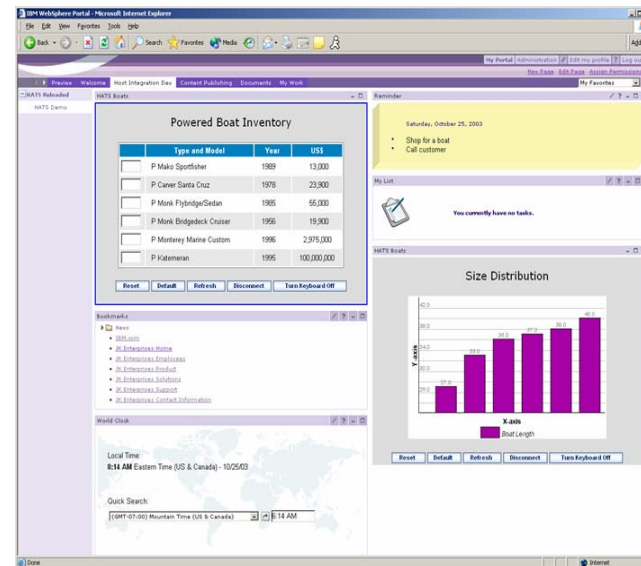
IBM WebSphere Portal - Microsoft Internet Explorer

File Edit View Favorites Tools Help

Back Search Favorites Media

Add

My Portal Administration Edit my profile Log out

New Page Edit Page Assign Permissions

Preview Welcome Host Integration Dev Content Publishing Documents My Work

My Favorites

HATS Reloaded

HATS Demo

HATS Boats

Powered Boat Inventory

| | Type and Model | Year | US$ |
|---|---|---|---|
| | P Mako Sportfisher | 1989 | 13,000 |
| | P Carver Santa Cruz | 1978 | 23,900 |
| | P Monk Flybridge/Sedan | 1985 | 55,000 |
| | P Monk Bridgedeck Cruiser | 1956 | 19,900 |
| | P Monterey Marine Custom | 1996 | 2,975,000 |
| | P Katemeran | 1995 | 100,000,000 |

Reset Default Refresh Disconnect Turn Keyboard Off

Bookmarks

News

IBM.com
JK Enterprises Home
JK Enterprises Employees
JK Enterprises Product
JK Enterprises Solutions
JK Enterprises Support
JK Enterprises Contact Information

World Clock

Local Time:
8:14 AM Eastern Time (US & Canada) - 10/25/03

Quick Search:
(GMT-07:00) Mountain Time (US & Canada) 6:14 AM

Reminder

Saturday, October 25, 2003

Shop for a boat
Call customer

My List

You currently have no tasks.

HATS Boats

Size Distribution

40.0
38.0
36.0
34.0
32.0
30.0
28.0

Y-axis

27.0 33.0 35.0 37.0 38.0 40.0

X-axis

Boat Length

Reset Default Refresh Disconnect Turn Keyboard Off

Done

Internet